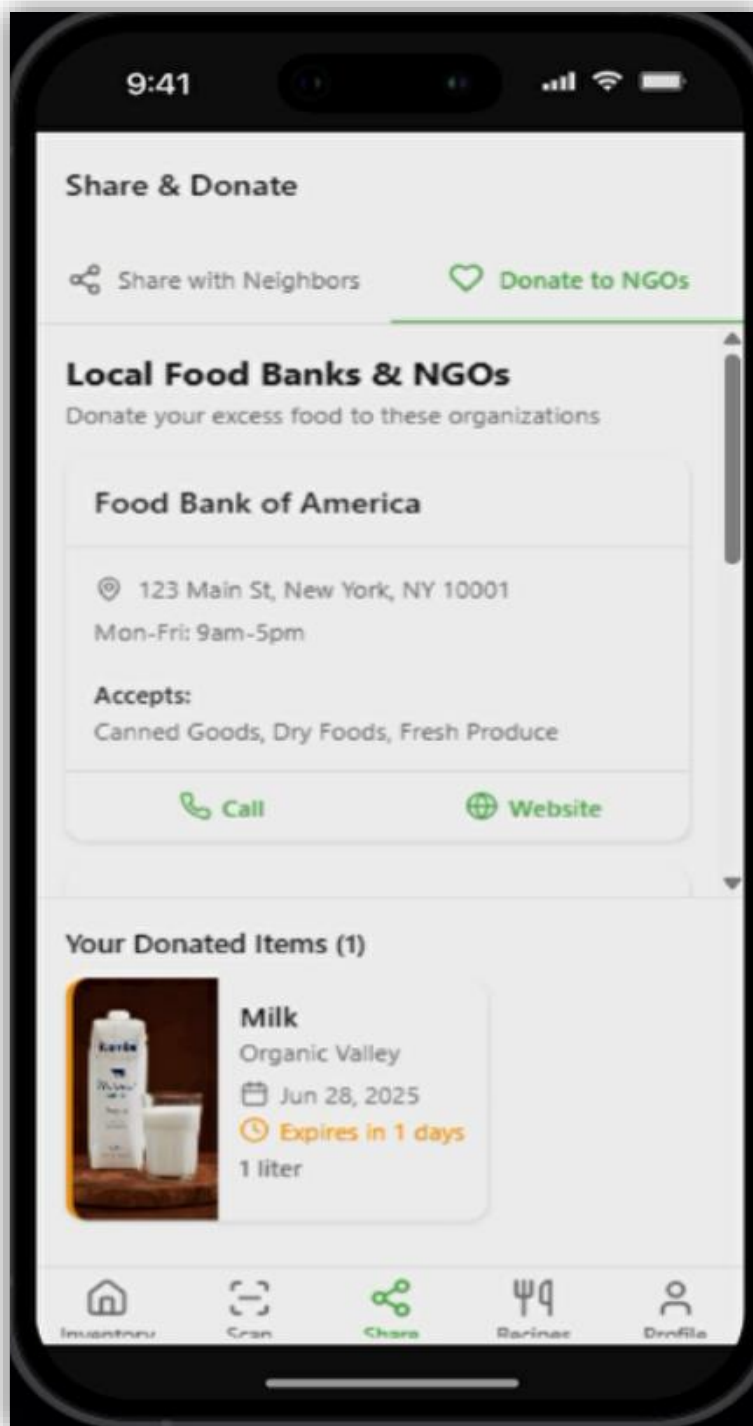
9:41

Share & Donate

Share with Neighbors

Donate to NGOs

Local Food Banks & NGOs

Donate your excess food to these organizations

Food Bank of America

123 Main St, New York, NY 10001

Mon-Fri: 9am-5pm

Accepts:

Canned Goods, Dry Foods, Fresh Produce

Call

Website

Your Donated Items (1)

Milk

Organic Valley

Jun 28, 2025

Expires in 1 days

1 liter

Inventory Scan Share Recipes Profile